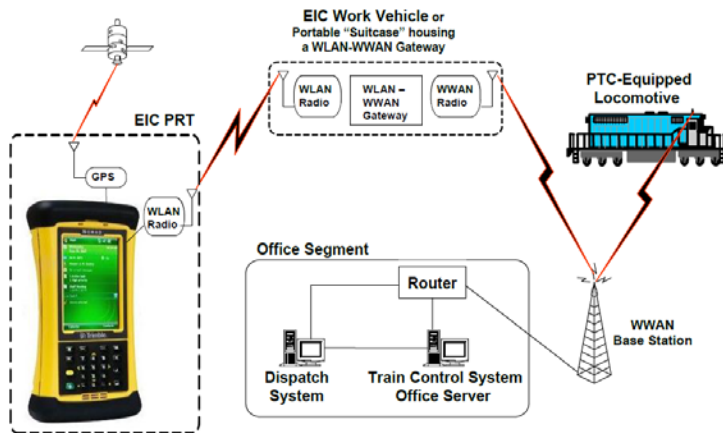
EIC Work Vehicle or
Portable "Suitcase" housing
a WLAN-WWAN Gateway

WLAN Radio

WLAN – WWAN Gateway

WWAN Radio

PTC-Equipped Locomotive

EIC PRT

GPS

WLAN Radio

Office Segment

Router

WWAN Base Station

Dispatch System

Train Control System Office Server